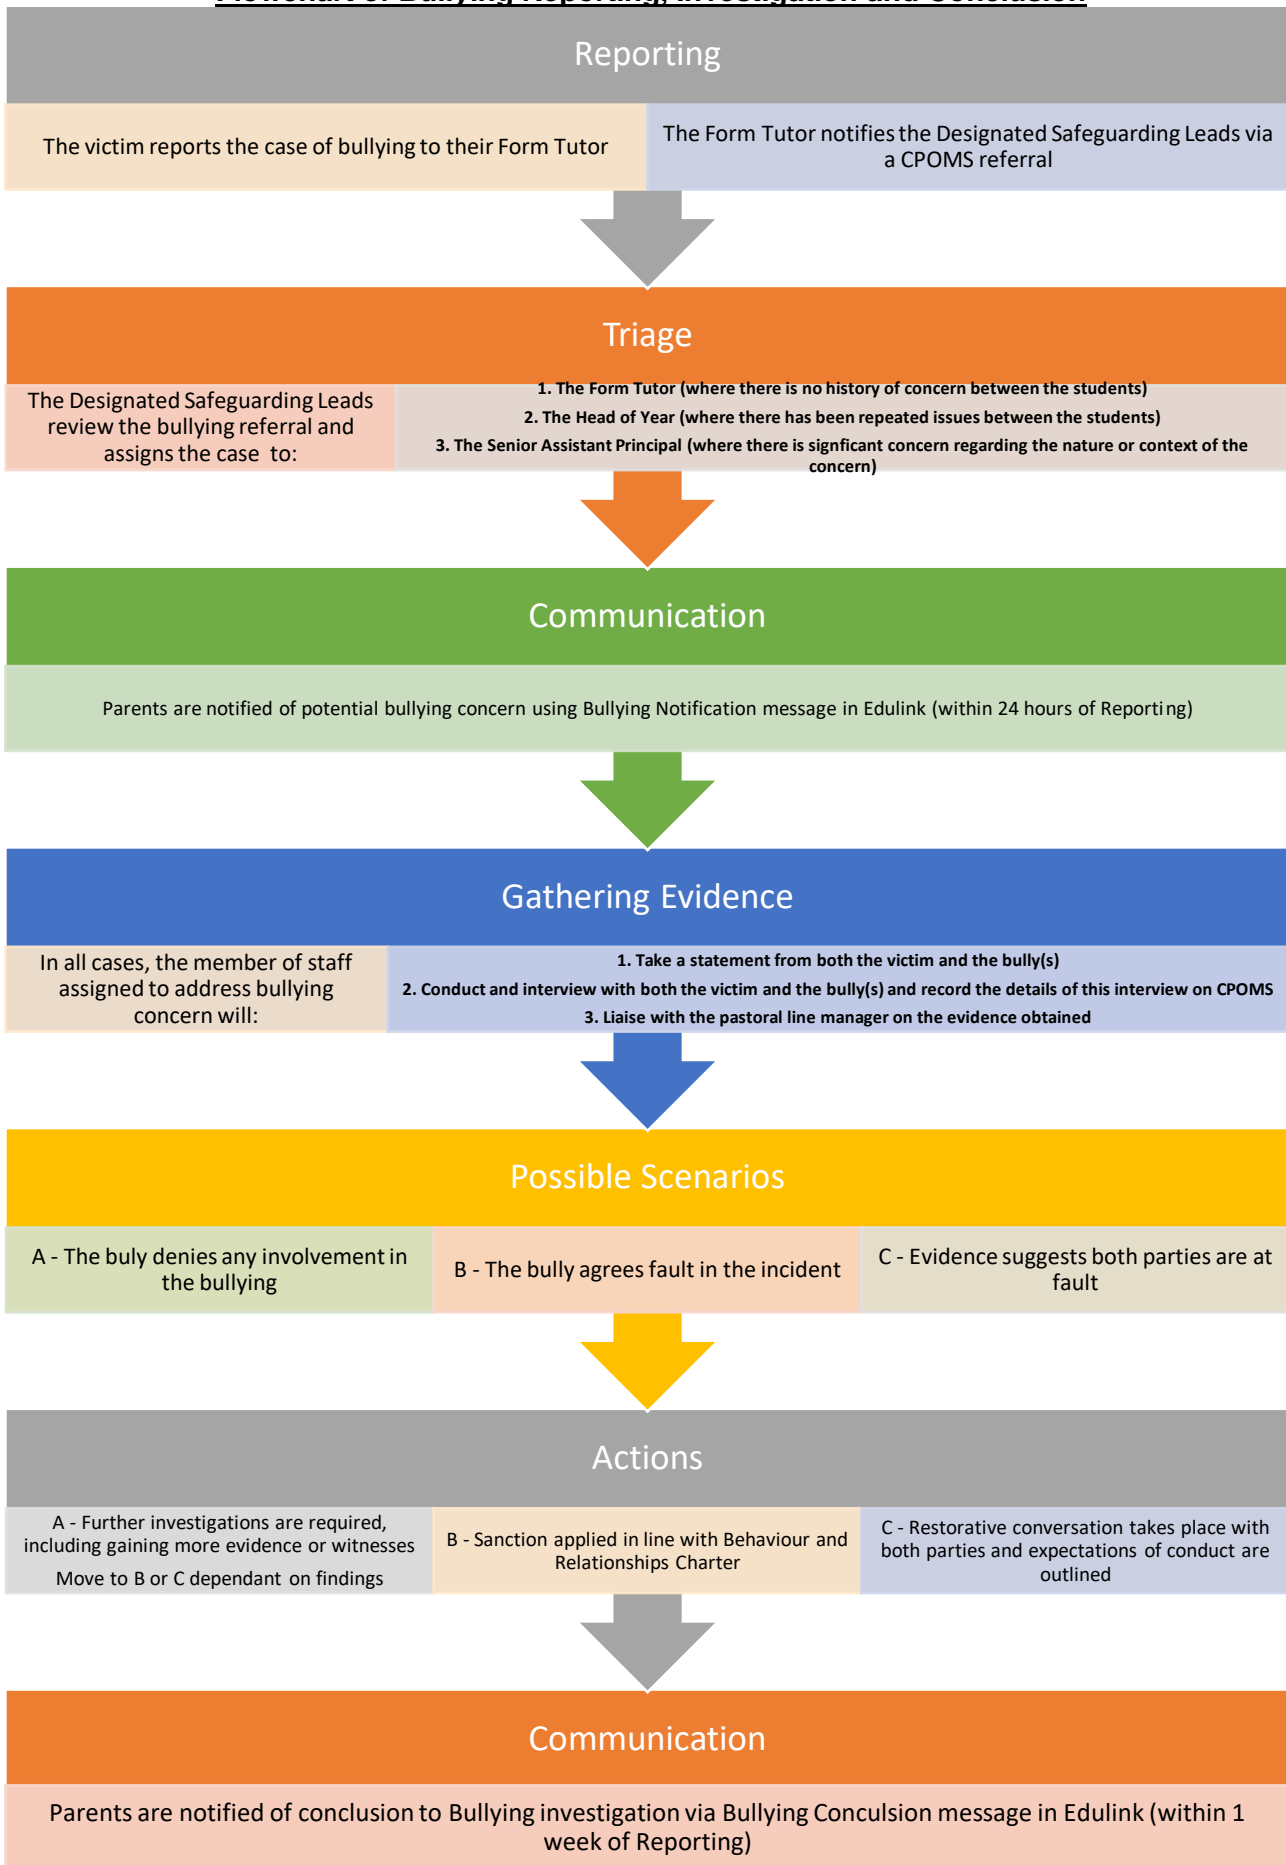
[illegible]

Reporting

The victim reports the case of bullying to their Form Tutor

The Form Tutor notifies the Designated Safeguarding Leads via a CPOMS referral

Triage

The Designated Safeguarding Leads review the bullying referral and assigns the case to:

1. The Form Tutor (where there is no history of concern between the students)
2. The Head of Year (where there has been repeated issues between the students)
3. The Senior Assistant Principal (where there is signficant concern regarding the nature or context of the concern)

Communication

Parents are notified of potential bullying concern using Bullying Notification message in Edulink (within 24 hours of Reporting)

Gathering Evidence

In all cases, the member of staff assigned to address bullying concern will:

1. Take a statement from both the victim and the bully(s)
2. Conduct and interview with both the victim and the bully(s) and record the details of this interview on CPOMS
3. Liaise with the pastoral line manager on the evidence obtained

Possible Scenarios

A - The buly denies any involvement in the bullying

B - The bully agrees fault in the incident

C - Evidence suggests both parties are at fault

Actions

A - Further investigations are required, including gaining more evidence or witnesses
Move to B or C dependant on findings

B - Sanction applied in line with Behaviour and Relationships Charter

C - Restorative conversation takes place with both parties and expectations of conduct are outlined

Communication

Parents are notified of conclusion to Bullying investigation via Bullying Conculsion message in Edulink (within 1 week of Reporting)